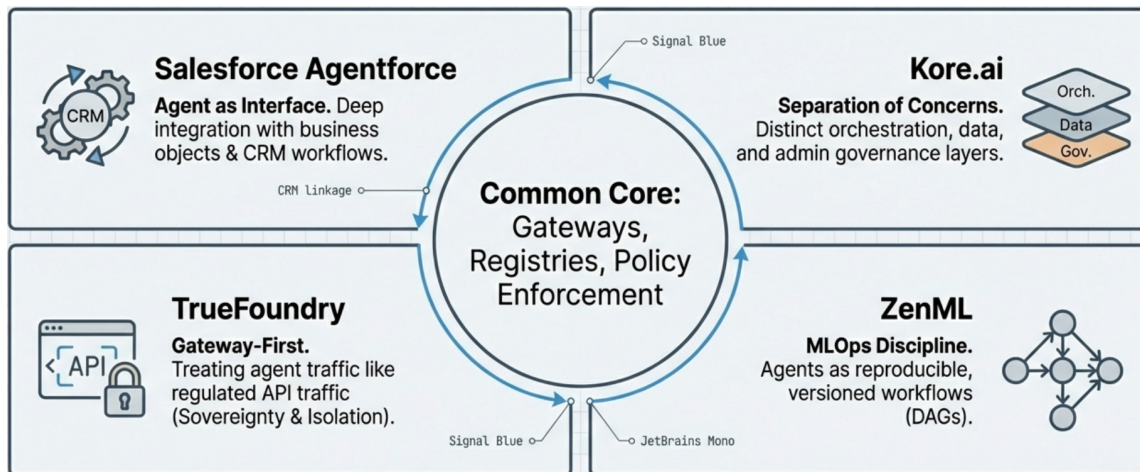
Salesforce Agentforce

CRM

Agent as Interface. Deep integration with business objects & CRM workflows.

CRM linkage

Signal Blue

Kore.ai

Separation of Concerns. Distinct orchestration, data, and admin governance layers.

Orch.

Data

Gov.

Common Core: Gateways, Registries, Policy Enforcement

TrueFoundry

<API>

Gateway-First. Treating agent traffic like regulated API traffic (Sovereignty & Isolation).

Signal Blue

JetBrains Mono

ZenML

MLOps Discipline. Agents as reproducible, versioned workflows (DAGs).